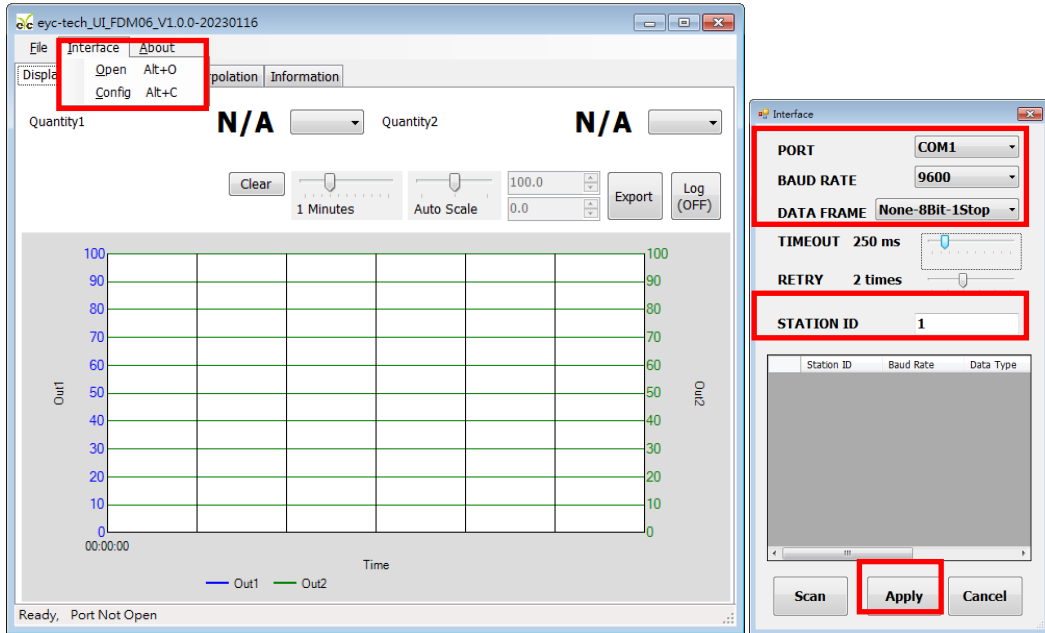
eyc-tech_UI_FDM06_V1.0.0-20230116

File Interface About

Open Alt+O
Config Alt+C

Displa rpolation Information

Quantity1 N/A Quantity2 N/A

Clear 1 Minutes Auto Scale 100.0 0.0 Export Log (OFF)

100 90 80 70 60 50 40 30 20 10 0
Out1
100 90 80 70 60 50 40 30 20 10 0
Out2
00:00:00
Time
Out1 Out2

Ready, Port Not Open

Interface

PORT COM1
BAUD RATE 9600
DATA FRAME None-8Bit-1Stop
TIMEOUT 250 ms
RETRY 2 times
STATION ID 1

| Station ID | Baud Rate | Data Type |
|---|---|---|

Scan Apply Cancel